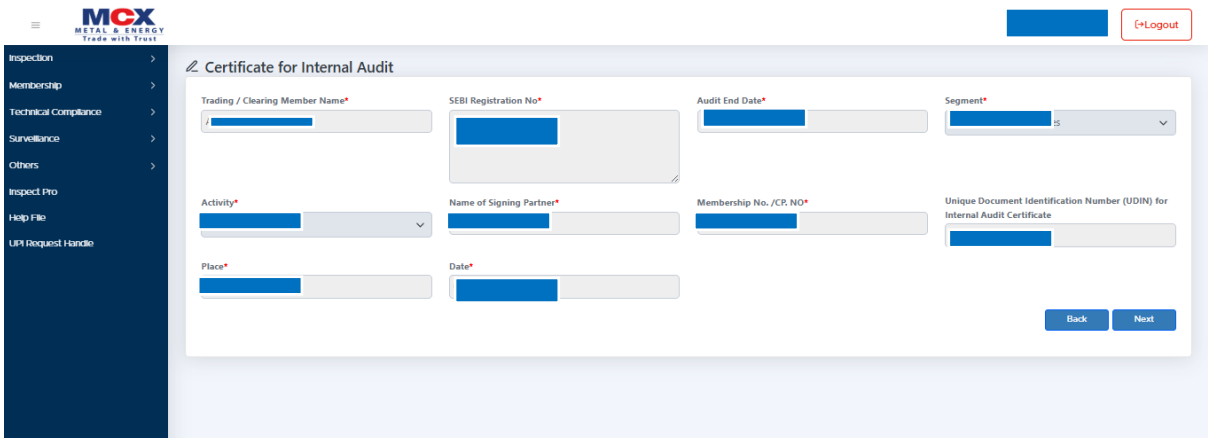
MCX
METAL & ENERGY
Trade with Trust

Logout

Inspection
Membership
Technical Compliance
Surveillance
Others
Inspect Pro
Help File
UPI Request Handle

Certificate for Internal Audit

Trading / Clearing Member Name*

SEBI Registration No*

Audit End Date*

Segment*

Activity*

Name of Signing Partner*

Membership No. /CP. NO*

Unique Document Identification Number (UDIN) for Internal Audit Certificate

Place*

Date*

Back

Next